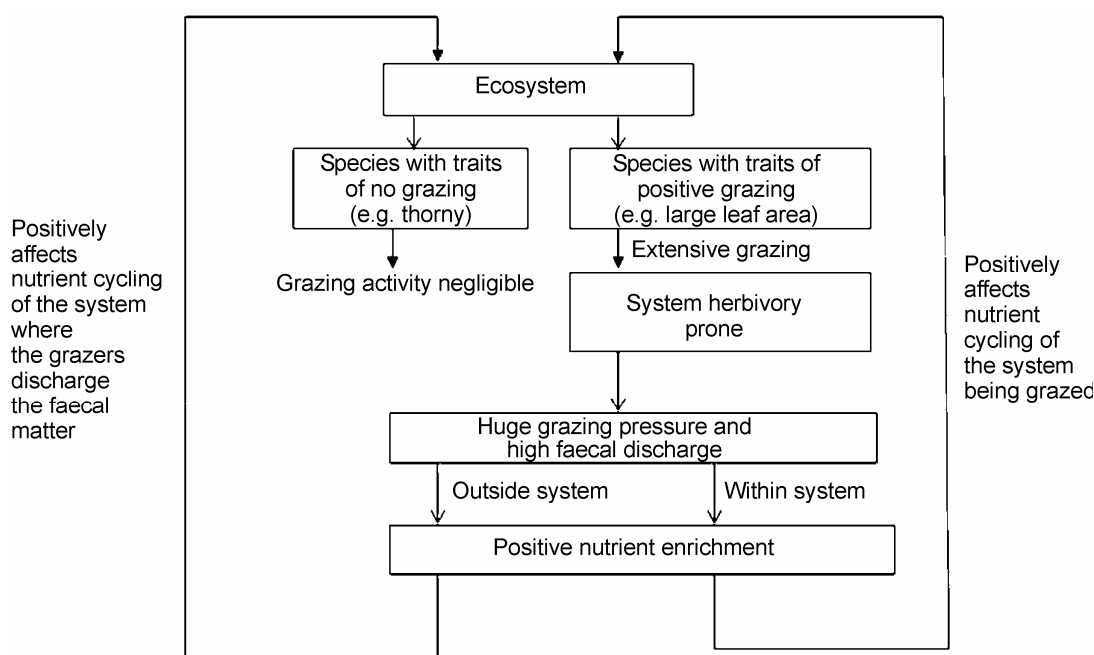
Ecosystem

Species with traits of no grazing (e.g. thorny)

Species with traits of positive grazing (e.g. large leaf area)

Grazing activity negligible

Extensive grazing

System herbivory prone

Huge grazing pressure and high faecal discharge

Outside system

Within system

Positive nutrient enrichment

Positively affects nutrient cycling of the system where the grazers discharge the faecal matter

Positively affects nutrient cycling of the system being grazed